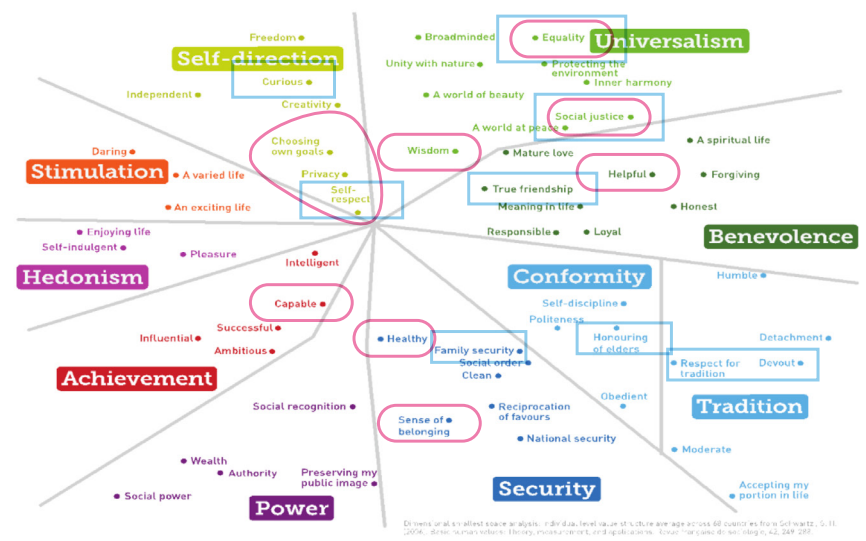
Freedom
Self-direction
Curious
Independent
Creativity
Broadminded
Equality
Universalism
Unity with nature
Protecting the environment
Inner harmony
A world of beauty
Social justice
A world at peace
A spiritual life
Choosing own goals
Wisdom
Mature love
Daring
Stimulation
A varied life
Privacy
Self-respect
True friendship
Helpful
Forgiving
An exciting life
Meaning in life
Honest
Enjoying life
Self-indulgent
Responsible
Loyal
Benevolence
Pleasure
Intelligent
Hedonism
Conformity
Humble
Self-discipline
Capable
Politeness
Successful
Influential
Healthy
Honouring of elders
Detachment
Ambitious
Family security
Social order
Respect for tradition
Devout
Clean
Achievement
Obedient
Social recognition
Reciprocation of favours
Tradition
Sense of belonging
National security
Moderate
Wealth
Authority
Preserving my public image
Accepting my portion in life
Social power
Power
Security
Dimensional smallest space analysis. Individual level value structure average across 68 countries from Schwartz, S.H. (2006). Basic human values: Theory, measurement, and applications. Revue française de sociologie, 42, 249-288.